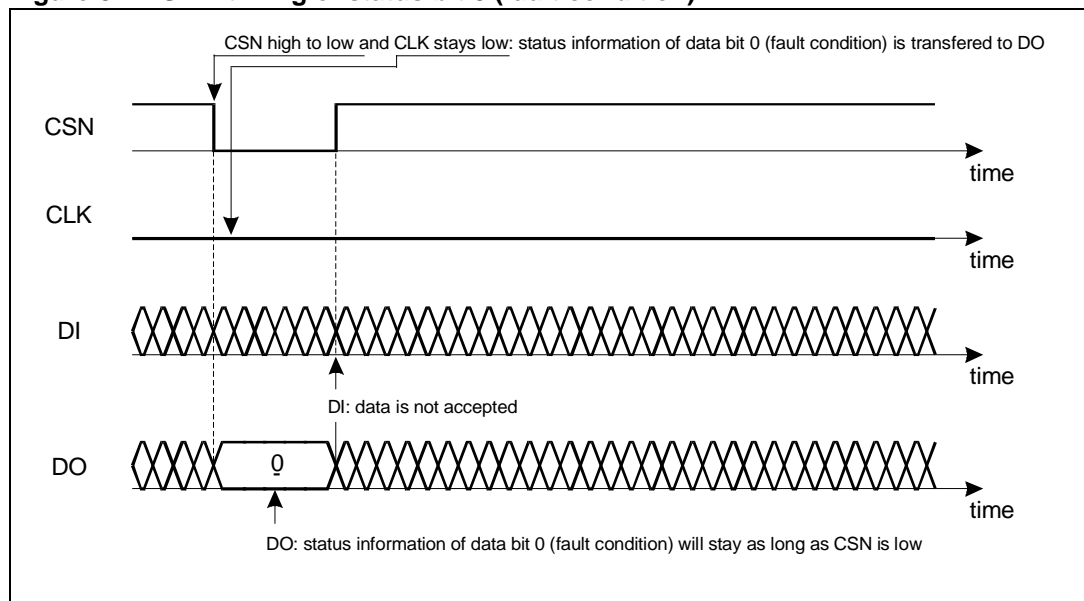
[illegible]

CSN high to low and CLK stays low: status information of data bit 0 (fault condition) is transfered to DO

CSN

time

CLK

time

DI

time

DI: data is not accepted

DO

0

time

DO: status information of data bit 0 (fault condition) will stay as long as CSN is low